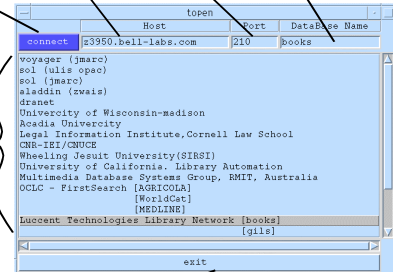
topen

| | Host | Port | DataBase Name |
|---|---|---|---|
| connect | z3950.bell-labs.com | 210 | books |

voyager (jmarc)
sol (ulis opac)
sol (jmarc)
aladdin (zwais)
dranet
Univercity of Wisconsin-madison
Acadia Univercity
Legal Information Institute,Cornell Law School
CNR-IEI/CNUCE
Wheeling Jesuit University(SIRSI)
University of California. Library Automation
Multimedia Database Systems Group, RMIT, Australia
OCLC - FirstSearch [AGRICOLA]
[WorldCat]
[MEDLINE]
Luccent Technologies Library Network [books]
[gils]

exit